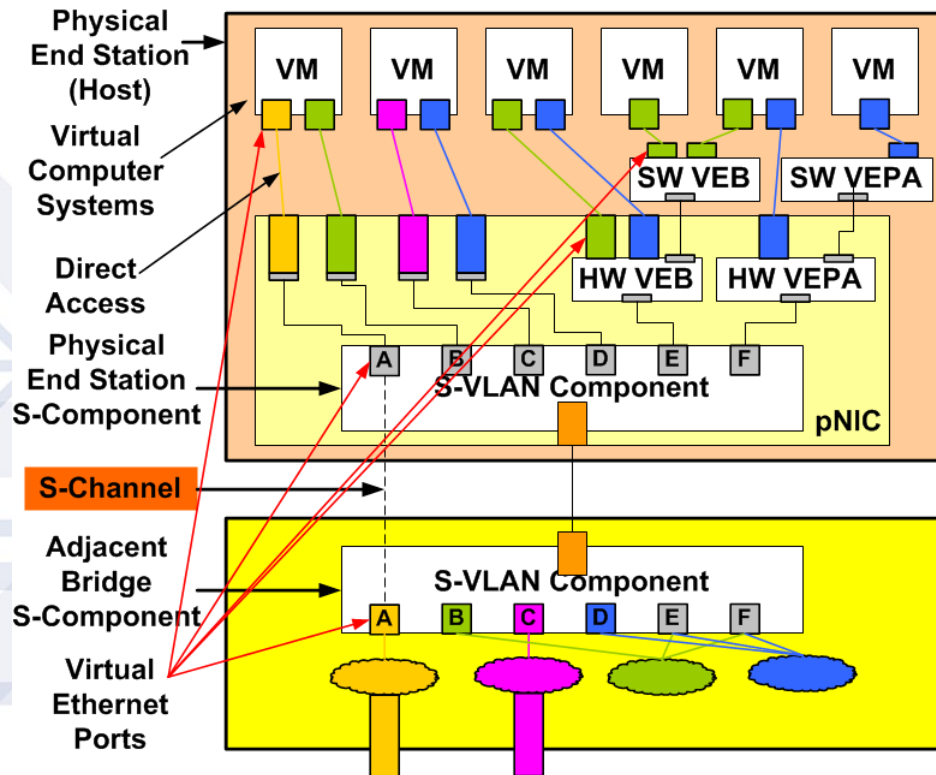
Physical End Station (Host)

Virtual Computer Systems

Direct Access

Physical End Station S-Component

S-Channel

Adjacent Bridge S-Component

Virtual Ethernet Ports

VM

VM

VM

VM

VM

VM

SW VEB

SW VEPA

HW VEB

HW VEPA

A

B

C

D

E

F

S-VLAN Component

pNIC

S-VLAN Component

A

B

C

D

E

F